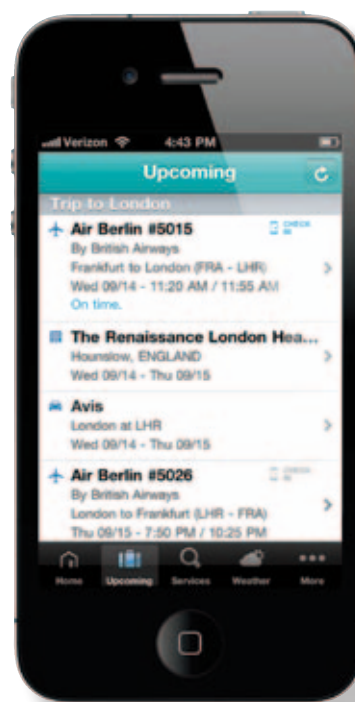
Verizon 4:43 PM

Upcoming

Trip to London

Air Berlin #5015
CHECK IN
By British Airways
Frankfurt to London (FRA - LHR)
Wed 09/14 - 11:20 AM / 11:55 AM
On time.

The Renaissance London Hea...
Hounslow, ENGLAND
Wed 09/14 - Thu 09/15

Avis
London at LHR
Wed 09/14 - Thu 09/15

Air Berlin #5026
CHECK IN
By British Airways
London to Frankfurt (LHR - FRA)
Thu 09/15 - 7:50 PM / 10:25 PM

Home Upcoming Services Weather More